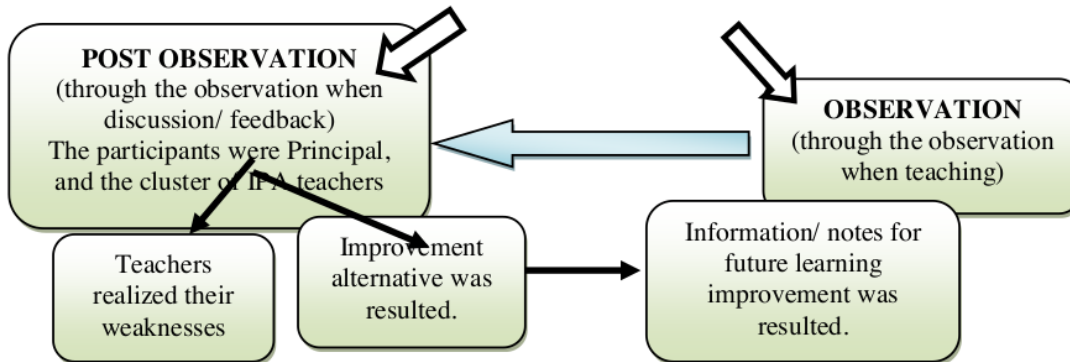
POST OBSERVATION
(through the observation when discussion/ feedback)
The participants were Principal, and the cluster of IPA teachers

OBSERVATION
(through the observation when teaching)

Teachers realized their weaknesses

Improvement alternative was resulted.

Information/ notes for future learning improvement was resulted.